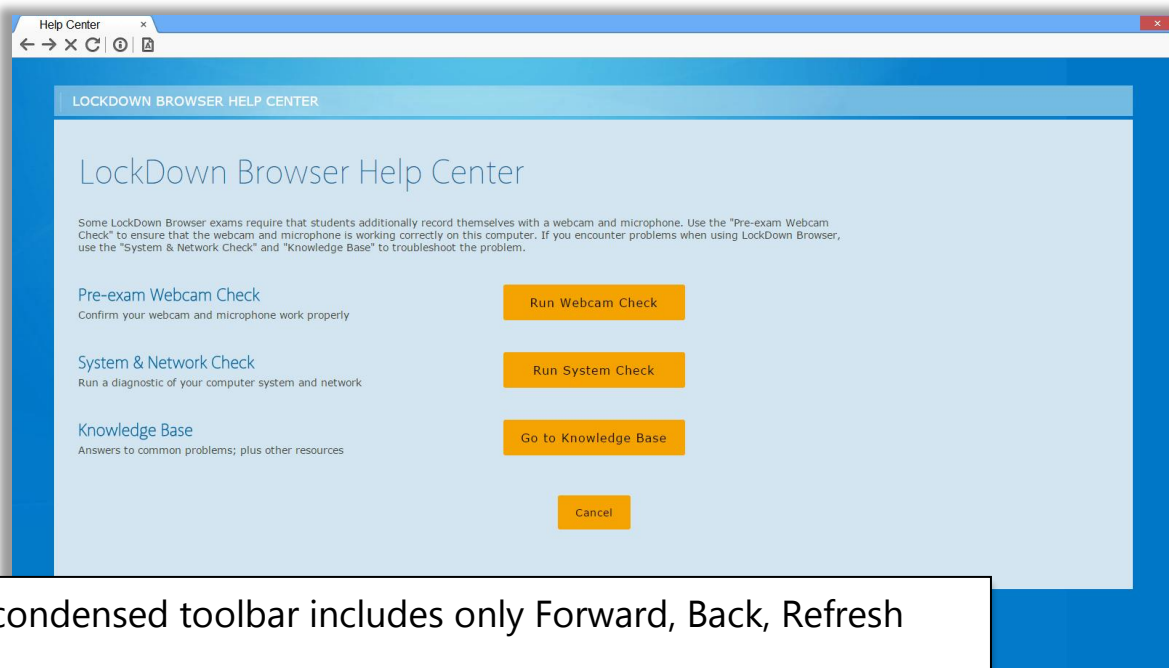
Help Center ×

LOCKDOWN BROWSER HELP CENTER

LockDown Browser Help Center

Some LockDown Browser exams require that students additionally record themselves with a webcam and microphone. Use the "Pre-exam Webcam Check" to ensure that the webcam and microphone is working correctly on this computer. If you encounter problems when using LockDown Browser, use the "System & Network Check" and "Knowledge Base" to troubleshoot the problem.

Pre-exam Webcam Check
Confirm your webcam and microphone work properly

Run Webcam Check

System & Network Check
Run a diagnostic of your computer system and network

Run System Check

Knowledge Base
Answers to common problems; plus other resources

Go to Knowledge Base

Cancel

condensed toolbar includes only Forward, Back, Refresh